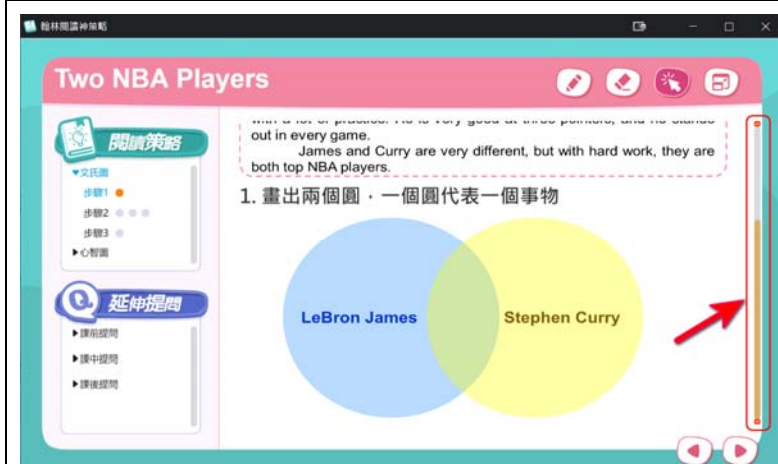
翰林閱讀神策略

Two NBA Players

閱讀策略
▼文氏圖
步驟1
步驟2
步驟3
▶心智圖

延伸提問
▶課前提問
▶課中提問
▶課後提問

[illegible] out in every game.

James and Curry are very different, but with hard work, they are both top NBA players.

1. 畫出兩個圓，一個圓代表一個事物

LeBron James

Stephen Curry